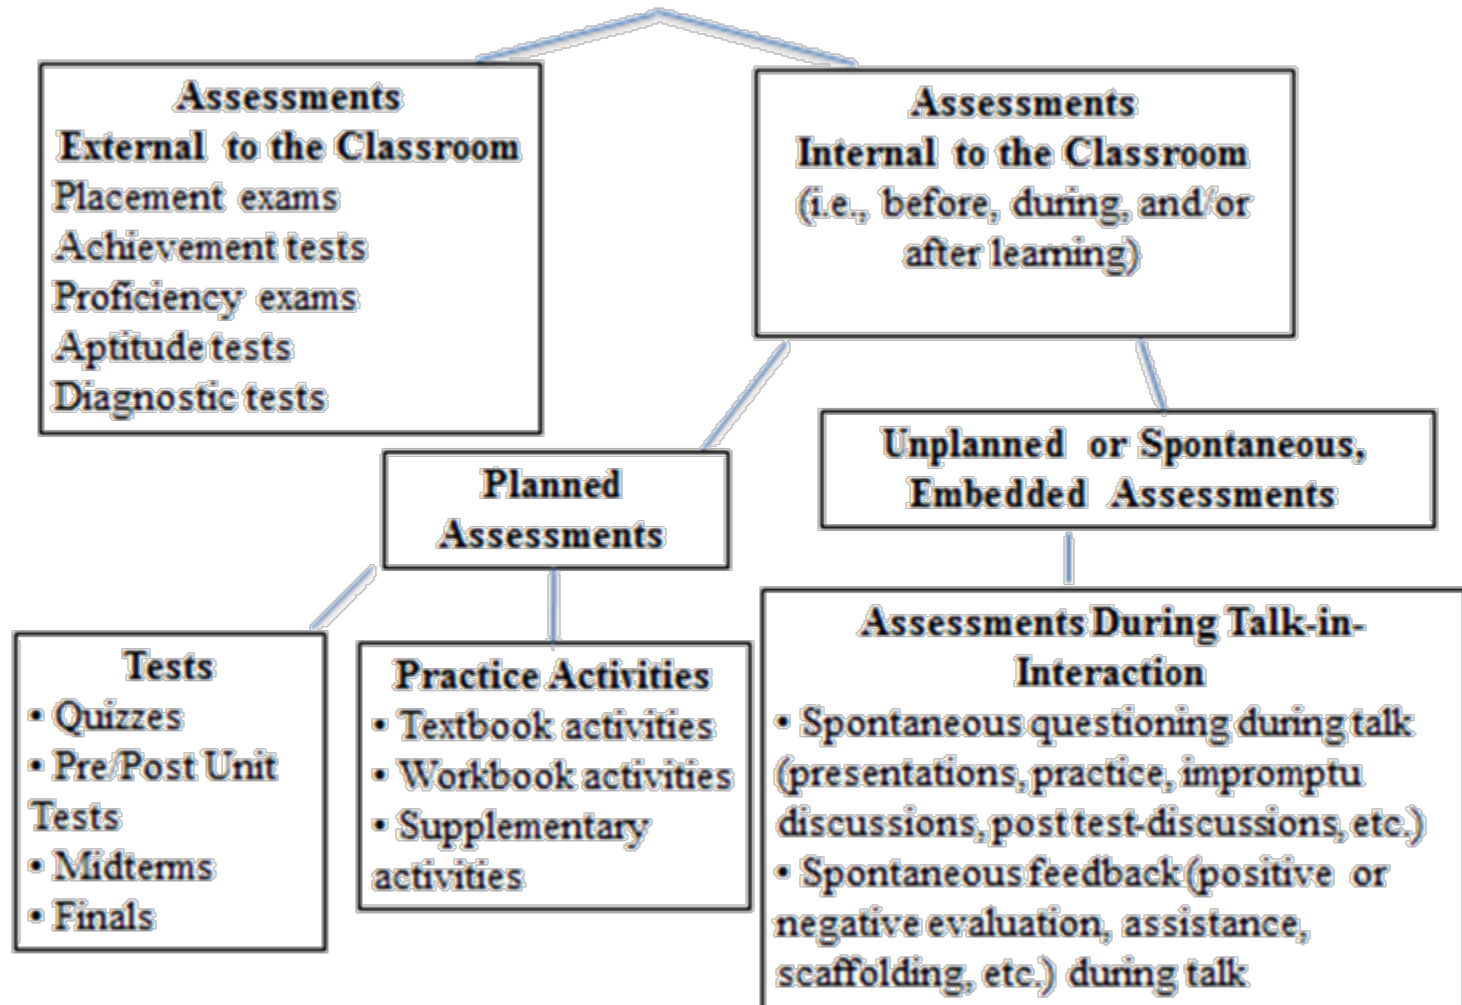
Assessments
External to the Classroom
Placement exams
Achievement tests
Proficiency exams
Aptitude tests
Diagnostic tests

Assessments
Internal to the Classroom
(i.e., before, during, and/or after learning)

Planned Assessments

Unplanned or Spontaneous, Embedded Assessments

Tests
• Quizzes
• Pre/Post Unit Tests
• Midterms
• Finals

Practice Activities
• Textbook activities
• Workbook activities
• Supplementary activities

Assessments During Talk-in-Interaction
• Spontaneous questioning during talk (presentations, practice, impromptu discussions, post test-discussions, etc.)
• Spontaneous feedback (positive or negative evaluation, assistance, scaffolding, etc.) during talk